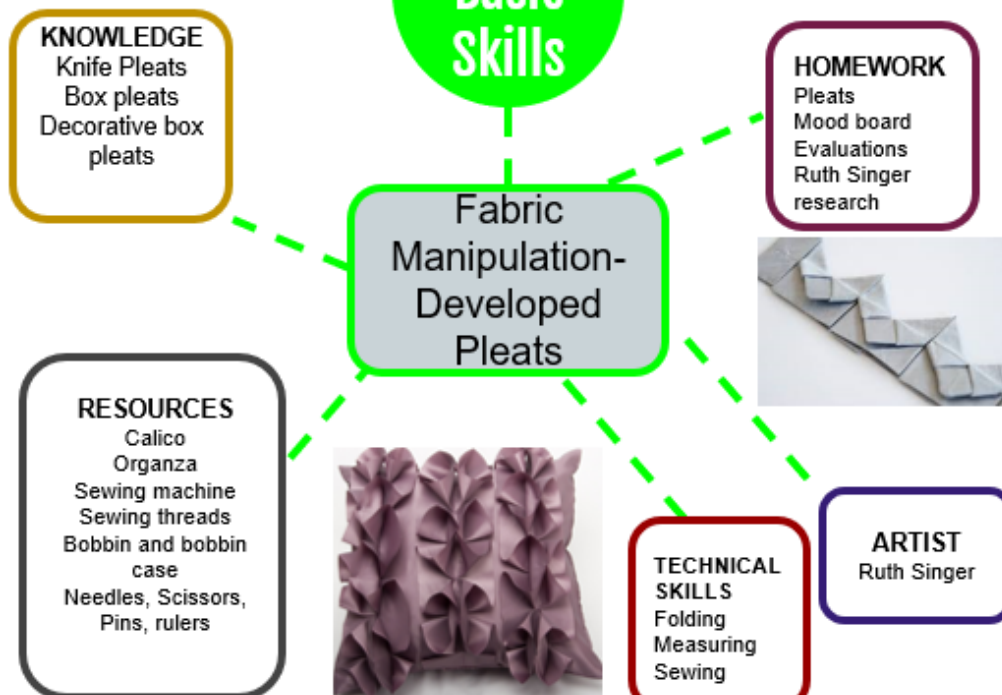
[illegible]
Skills

KNOWLEDGE
Knife Pleats
Box pleats
Decorative box pleats

HOMEWORK
Pleats
Mood board
Evaluations
Ruth Singer research

Fabric Manipulation-Developed Pleats

RESOURCES
Calico
Organza
Sewing machine
Sewing threads
Bobbin and bobbin case
Needles, Scissors, Pins, rulers

TECHNICAL SKILLS
Folding
Measuring
Sewing

ARTIST
Ruth Singer